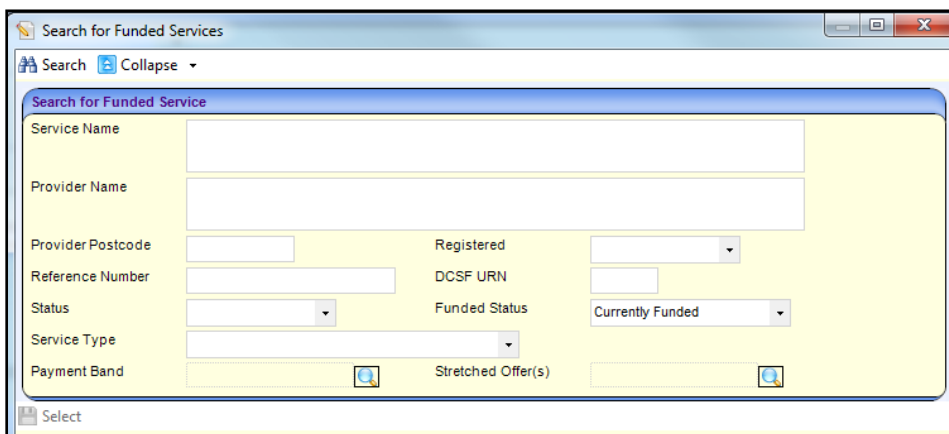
Search for Funded Services

Search Collapse

Search for Funded Service

Service Name

Provider Name

Provider Postcode

Registered

Reference Number

DCSF URN

Status

Funded Status

Currently Funded

Service Type

Payment Band

Stretched Offer(s)

Select